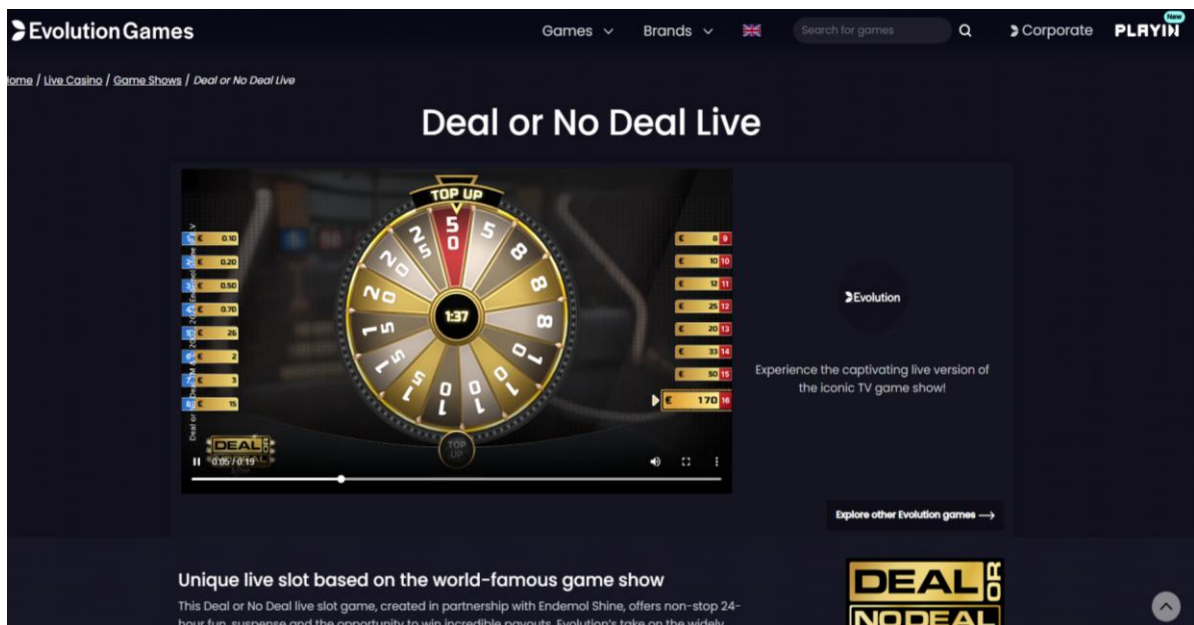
Evolution Games

Games Brands Search for games Corporate PLAYIN New

Home / Live Casino / Game Shows / Deal or No Deal Live

Deal or No Deal Live

TOP UP

| | |
|---|---|
| 1 | € 0.10 |
| 2 | € 0.20 |
| 3 | € 0.50 |
| 4 | € 0.70 |
| 5 | € 26 |
| 6 | € 2 |
| 7 | € 3 |
| 8 | € 15 |

| | |
|---|---|
| € 8 | 9 |
| € 10 | 10 |
| € 12 | 11 |
| € 25 | 12 |
| € 20 | 13 |
| € 33 | 14 |
| € 50 | 15 |
| € 170 | 16 |

50 5 8 8 8 10 10 10 10 15 15 20 20 25

1:37

TOP UP

DEAL

0:05 / 0:19

Evolution

Experience the captivating live version of the iconic TV game show!

Explore other Evolution games ⟶

Unique live slot based on the world-famous game show

This Deal or No Deal live slot game, created in partnership with Endemol Shine, offers non-stop 24-hour fun, suspense and the opportunity to win incredible payouts. Evolution's take on the widely

DEAL OR NO DEAL